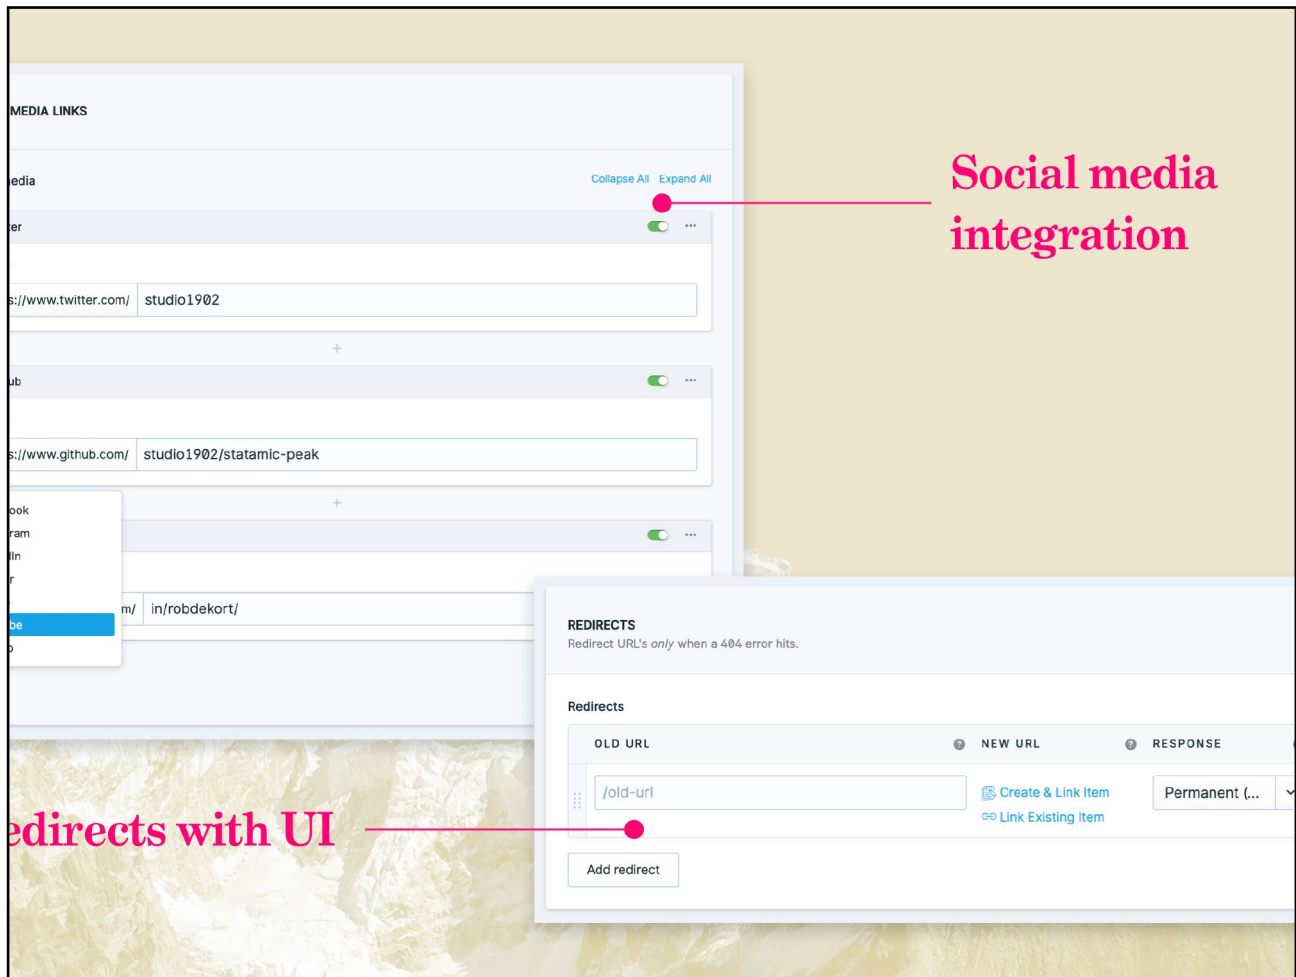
MEDIA LINKS

edia

Collapse All Expand All

er

s://www.twitter.com/ studio1902

+

ub

s://www.github.com/ studio1902/statamic-peak

+

ook
ram
lIn
r
be
o

m/ in/robdekort/

Social media integration

REDIRECTS
Redirect URL's *only* when a 404 error hits.

Redirects

| OLD URL | NEW URL | RESPONSE |
|---|---|---|
| /old-url | Create & Link Item<br>Link Existing Item | Permanent (... |

Add redirect

edirects with UI